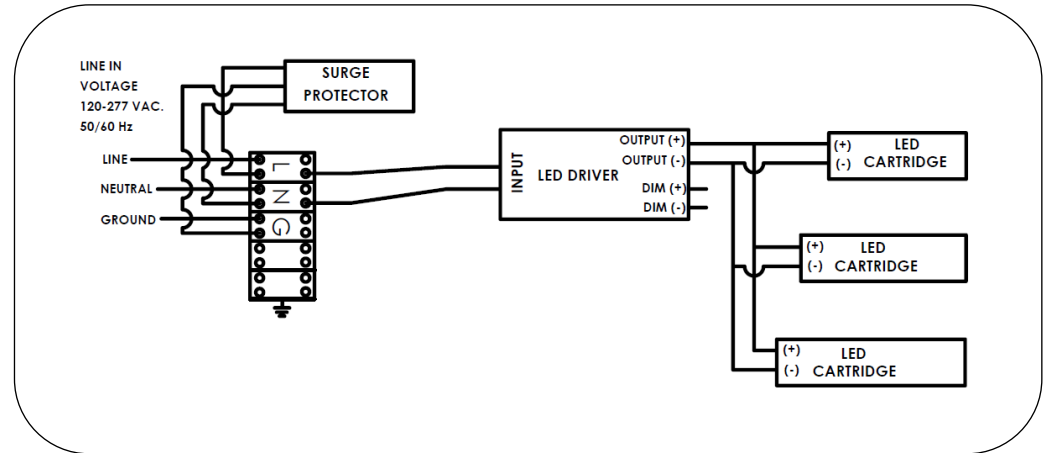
LINE IN
VOLTAGE
120-277 VAC.
50/60 Hz

SURGE
PROTECTOR

LINE
NEUTRAL
GROUND

L
N
G

INPUT
LED DRIVER
OUTPUT (+)
OUTPUT (-)
DIM (+)
DIM (-)

(+)
(-)
LED
CARTRIDGE

(+)
(-)
LED
CARTRIDGE

(+)
(-)
LED
CARTRIDGE